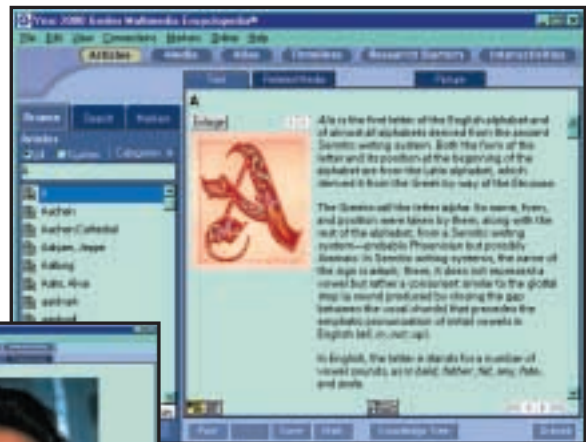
Grolier 2000 Grolier Multimedia Encyclopedia®

File Edit View Connections Markers Online Help

Articles Media Atlas Timelines Research Starters Interactivities

Browse Search Markers

Articles

Text Related Media Picture

A

Enlarge

Aachen

Aachen Cathedral

Aalborg

Aalto, Alvar

A is the first letter of the English alphabet and of almost all alphabets derived from the ancient Semitic writing system. Both the form of the letter and its position at the beginning of the alphabet are from the Latin alphabet, which derived it from the Greek by way of the Etruscan.

The Greeks call the letter alpha. Its name, form, and position were taken by them, along with the rest of the alphabet, from a Semitic writing system—probably Phoenician but possibly Aramaic. In Semitic writing systems, the name of the sign is aleph; there, it does not represent a vowel but rather a consonant similar to the glottal stop (a sound produced by closing the gap between the vocal chords) that precedes the emphatic pronunciation of initial vowels in English (ell, in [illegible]).

In English, the letter a stands for a number of vowel sounds, as in bald, father, fat, any, hate, and date.

Print Save Mail Knowledge Tree Extras